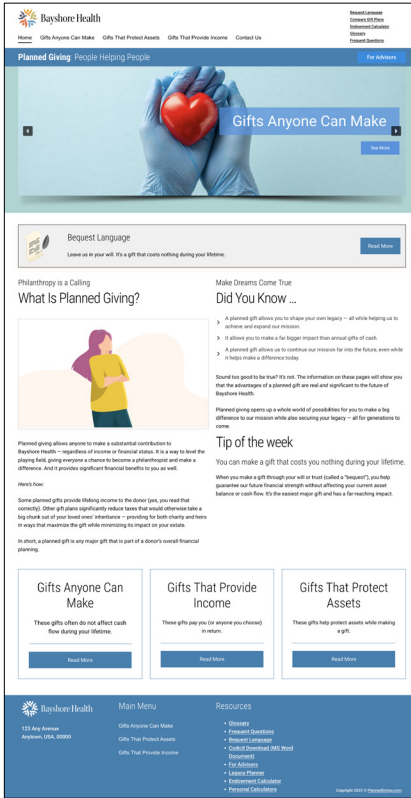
Bayshore Health

Bequest Language
Compare Gift Plans
Endowment Calculator
Glossary
Frequent Questions

Home Gifts Anyone Can Make Gifts That Protect Assets Gifts That Provide Income Contact Us

Planned Giving: People Helping People

For Advisors

Gifts Anyone Can Make

See More

Bequest Language

Leave us in your will. It's a gift that costs nothing during your lifetime.

Read More

Philanthropy is a Calling

What Is Planned Giving?

Planned giving allows anyone to make a substantial contribution to Bayshore Health — regardless of income or financial status. It is a way to level the playing field, giving everyone a chance to become a philanthropist and make a difference. And it provides significant financial benefits to you as well.

Here's how:

Some planned gifts provide lifelong income to the donor (yes, you read that correctly). Other gift plans significantly reduce taxes that would otherwise take a big chunk out of your loved ones' inheritance — providing for both charity and heirs in ways that maximize the gift while minimizing its impact on your estate.

In short, a planned gift is any major gift that is part of a donor's overall financial planning.

Make Dreams Come True

Did You Know ...

A planned gift allows you to shape your own legacy — all while helping us to achieve and expand our mission.

It allows you to make a far bigger impact than annual gifts of cash.

A planned gift allows us to continue our mission far into the future, even while it helps make a difference today.

Sound too good to be true? It's not. The information on these pages will show you that the advantages of a planned gift are real and significant to the future of Bayshore Health.

Planned giving opens up a whole world of possibilities for you to make a big difference to our mission while also securing your legacy — all for generations to come.

Tip of the week

You can make a gift that costs you nothing during your lifetime.

When you make a gift through your will or trust (called a "bequest"), you help guarantee our future financial strength without affecting your current asset balance or cash flow. It's the easiest major gift and has a far-reaching impact.

Gifts Anyone Can Make

These gifts often do not affect cash flow during your lifetime.

Read More

Gifts That Provide Income

These gifts pay you (or anyone you choose) in return.

Read More

Gifts That Protect Assets

These gifts help protect assets while making a gift.

Read More

Bayshore Health

123 Any Avenue
Anytown, USA, 00000

Main Menu

Gifts Anyone Can Make
Gifts That Protect Assets
Gifts That Provide Income

Resources

Glossary
Frequent Questions
Bequest Language
Codicil Download (MS Word Document)
For Advisors
Legacy Planner
Endowment Calculator
Personal Calculators

Copyright 2023 © PlannedGiving.com